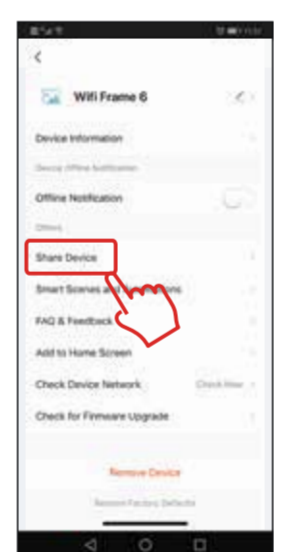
Wifi Frame 6

Device Information

Device Offline Notification

Offline Notification

Others

Share Device

Smart Scenes and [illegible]

FAQ & Feedback

Add to Home Screen

Check Device Network

Check Now

Check for Firmware Upgrade

Remove Device

Restore Factory Defaults